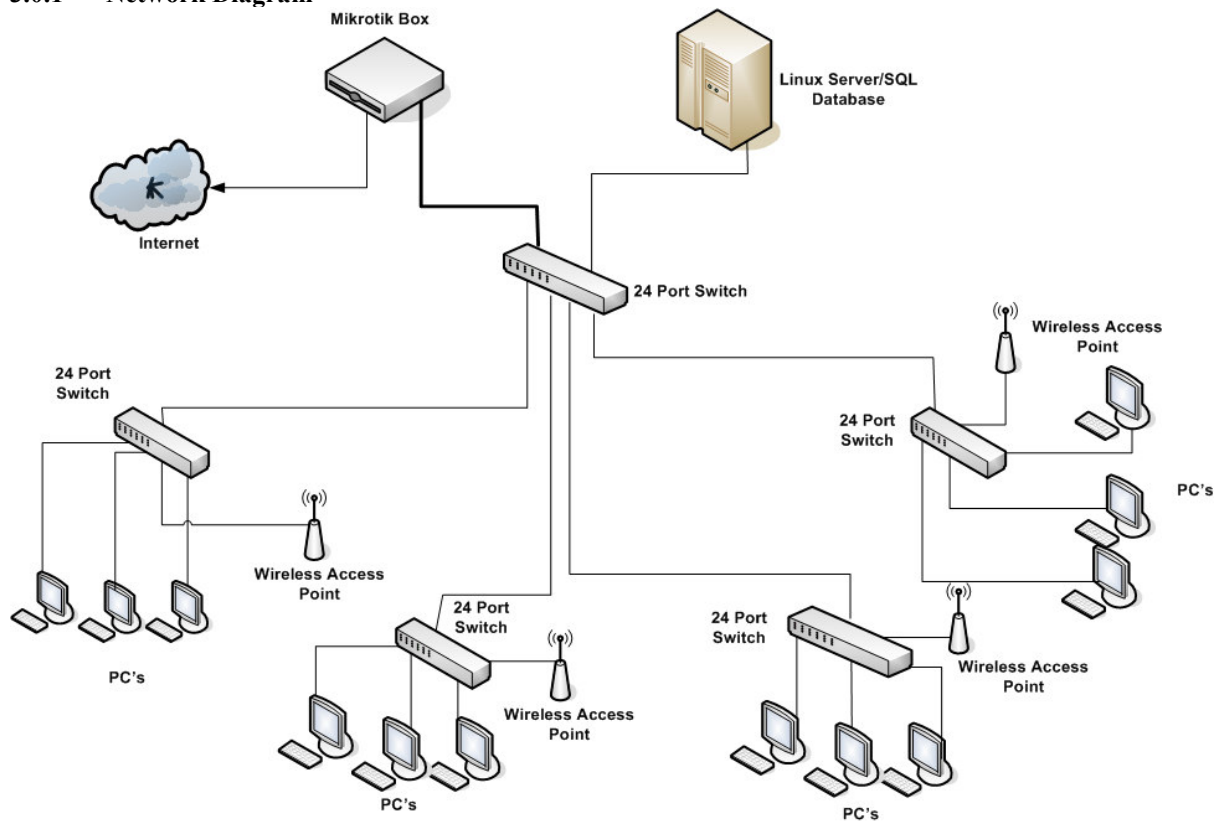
3.6.1 Network Diagram

Mikrotik Box

Linux Server/SQL Database

Internet

24 Port Switch

Wireless Access Point

24 Port Switch

24 Port Switch

PC's

Wireless Access Point

PC's

24 Port Switch

24 Port Switch

Wireless Access Point

Wireless Access Point

PC's

PC's